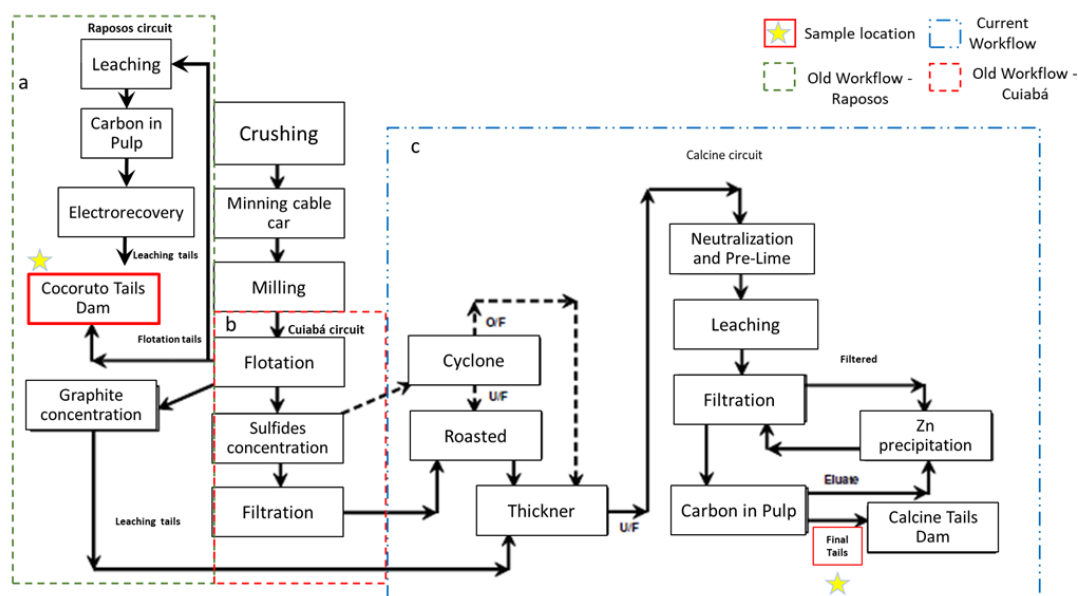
Sample location
Current Workflow
Old Workflow - Raposos
Old Workflow - Cuiabá

Raposos circuit
a
Leaching
Carbon in Pulp
Electrorecovery
Leaching tails
Cocoruto Tails Dam
Flotation tails
Graphite concentration
Leaching tails

Crushing
Minning cable car
Milling
b
Cuiabá circuit
Flotation
Sulfides concentration
Filtration

c
Calcine circuit
O/F
Cyclone
U/F
Roasted
Thickner
U/F
Neutralization and Pre-Lime
Leaching
Filtered
Filtration
Zn precipitation
Eluate
Carbon in Pulp
Calcine Tails Dam
Final Tails